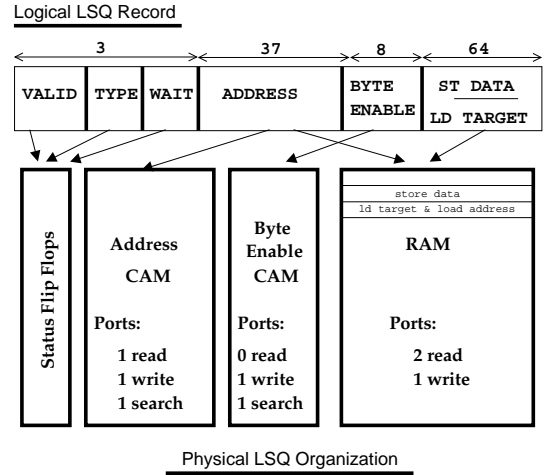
Logical LSQ Record

3 37 8 64

VALID TYPE WAIT ADDRESS BYTE ENABLE ST DATA LD TARGET

Status Flip Flops

Address CAM

Ports:
1 read
1 write
1 search

Byte Enable CAM

Ports:
0 read
1 write
1 search

store data
ld target & load address

RAM

Ports:
2 read
1 write

Physical LSQ Organization